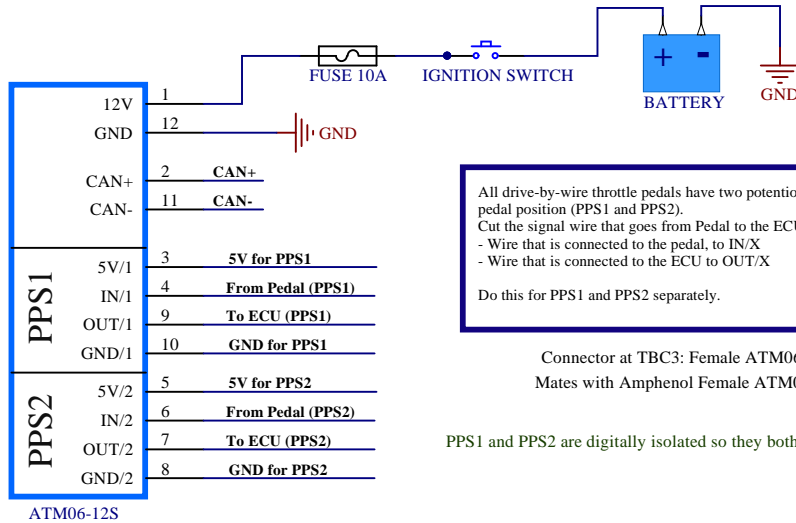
FUSE 10A
IGNITION SWITCH
+
-
BATTERY
GND

12V
1
GND
12
GND
CAN+
2
CAN+
CAN-
11
CAN-

PPS1
5V/1
3
5V for PPS1
IN/1
4
From Pedal (PPS1)
OUT/1
9
To ECU (PPS1)
GND/1
10
GND for PPS1

PPS2
5V/2
5
5V for PPS2
IN/2
6
From Pedal (PPS2)
OUT/2
7
To ECU (PPS2)
GND/2
8
GND for PPS2

ATM06-12S

All drive-by-wire throttle pedals have two potention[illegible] pedal position (PPS1 and PPS2).
Cut the signal wire that goes from Pedal to the ECU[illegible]
- Wire that is connected to the pedal, to IN/X
- Wire that is connected to the ECU to OUT/X

Do this for PPS1 and PPS2 separately.

Connector at TBC3: Female ATM06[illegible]
Mates with Amphenol Female ATM0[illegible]

PPS1 and PPS2 are digitally isolated so they both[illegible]